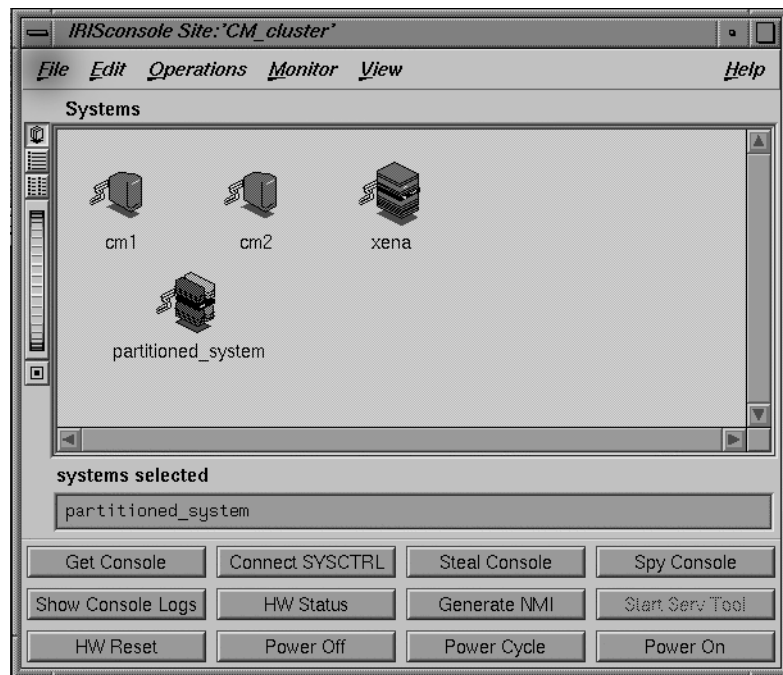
IRISconsole Site:'CM_cluster'

File Edit Operations Monitor View Help

Systems

cm1 cm2 xena

partitioned_system

systems selected

partitioned_system

Get Console
Connect SYSCTRL
Steal Console
Spy Console
Show Console Logs
HW Status
Generate NMI
Start Serv Tool
HW Reset
Power Off
Power Cycle
Power On